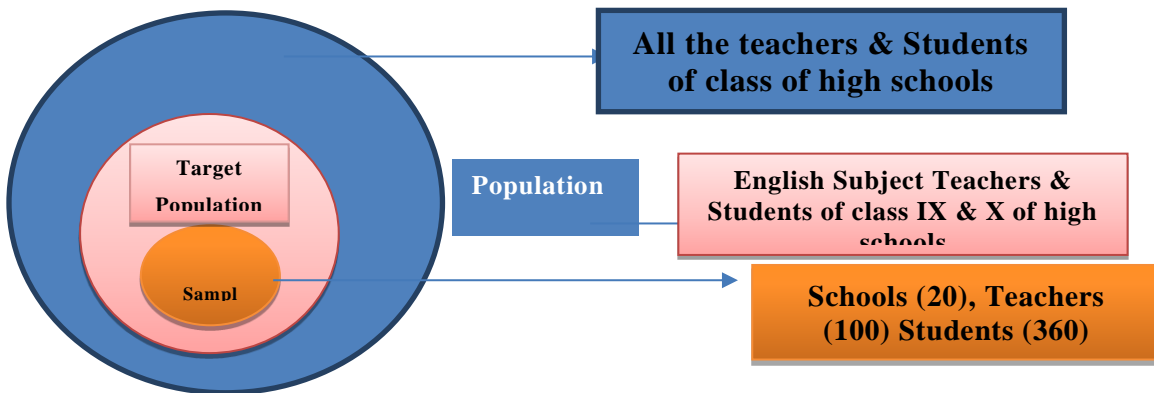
All the teachers & Students of class of high schools

Target Population

Population

English Subject Teachers & Students of class IX & X of high schools

Sampl

Schools (20), Teachers (100) Students (360)